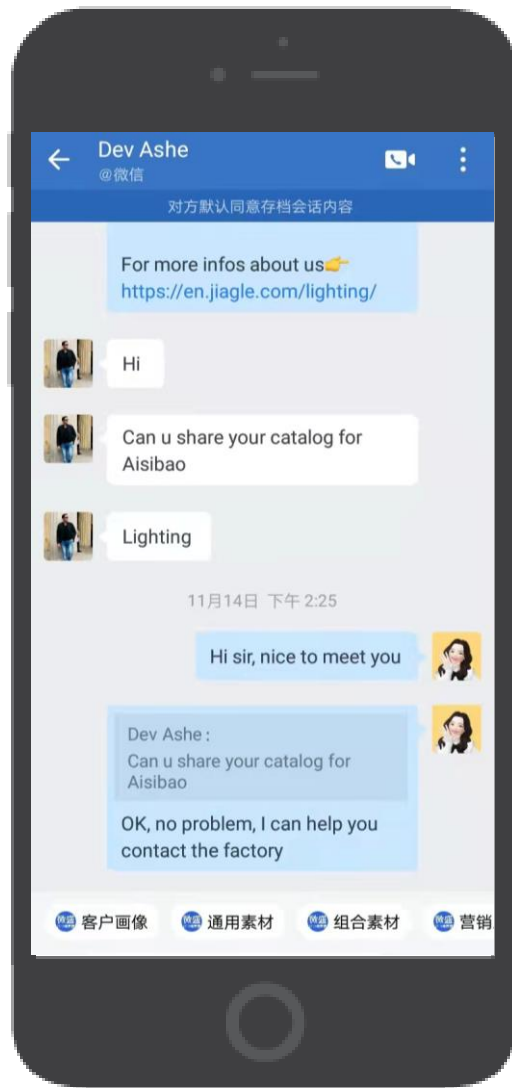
Dev Ashe
@微信

对方默认同意存档会话内容

For more infos about us👉
https://en.jiagle.com/lighting/

Hi

Can u share your catalog for Aisibao

Lighting

11月14日 下午 2:25

Hi sir, nice to meet you

Dev Ashe :
Can u share your catalog for Aisibao

OK, no problem, I can help you contact the factory

客户画像 通用素材 组合素材 营销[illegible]